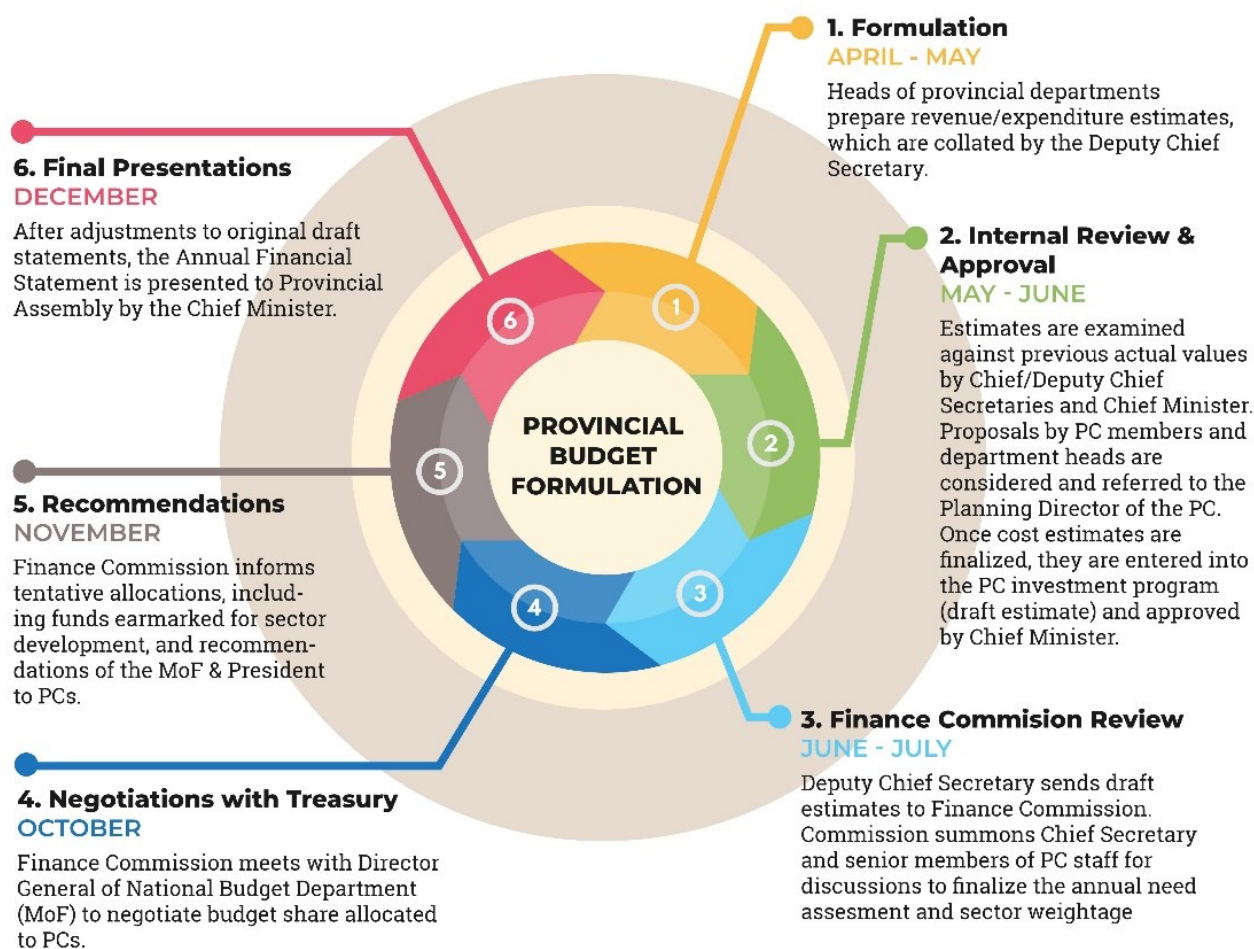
1. Formulation
APRIL - MAY
Heads of provincial departments prepare revenue/expenditure estimates, which are collated by the Deputy Chief Secretary.

6. Final Presentations
DECEMBER
After adjustments to original draft statements, the Annual Financial Statement is presented to Provincial Assembly by the Chief Minister.

2. Internal Review & Approval
MAY - JUNE
Estimates are examined against previous actual values by Chief/Deputy Chief Secretaries and Chief Minister. Proposals by PC members and department heads are considered and referred to the Planning Director of the PC. Once cost estimates are finalized, they are entered into the PC investment program (draft estimate) and approved by Chief Minister.

6
1
PROVINCIAL BUDGET FORMULATION
2
5
3
4

5. Recommendations
NOVEMBER
Finance Commission informs tentative allocations, including funds earmarked for sector development, and recommendations of the MoF & President to PCs.

3. Finance Commision Review
JUNE - JULY
Deputy Chief Secretary sends draft estimates to Finance Commission. Commission summons Chief Secretary and senior members of PC staff for discussions to finalize the annual need assesment and sector weightage

4. Negotiations with Treasury
OCTOBER
Finance Commission meets with Director General of National Budget Department (MoF) to negotiate budget share allocated to PCs.